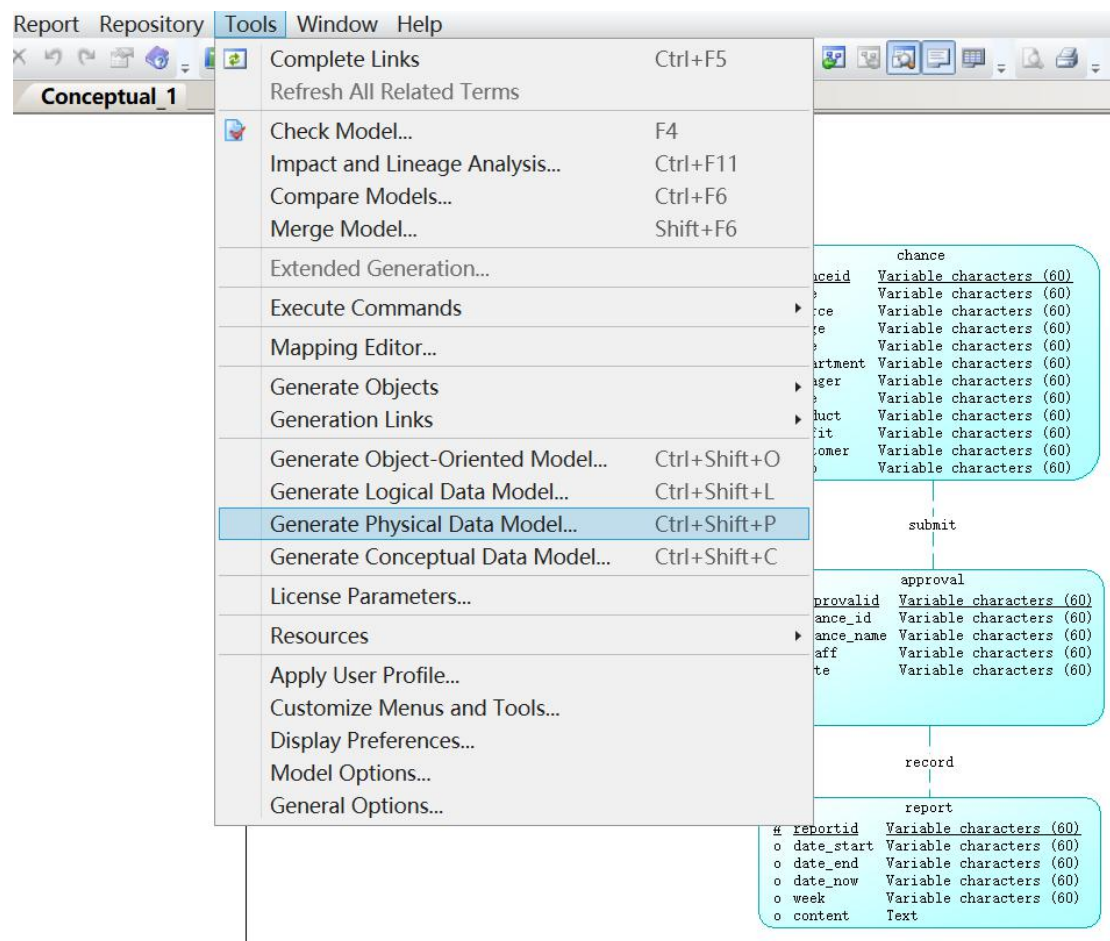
Report Repository Tools Window Help

Conceptual_1

Complete Links Ctrl+F5
Refresh All Related Terms
Check Model... F4
Impact and Lineage Analysis... Ctrl+F11
Compare Models... Ctrl+F6
Merge Model... Shift+F6
Extended Generation...
Execute Commands
Mapping Editor...
Generate Objects
Generation Links
Generate Object-Oriented Model... Ctrl+Shift+O
Generate Logical Data Model... Ctrl+Shift+L
Generate Physical Data Model... Ctrl+Shift+P
Generate Conceptual Data Model... Ctrl+Shift+C
License Parameters...
Resources
Apply User Profile...
Customize Menus and Tools...
Display Preferences...
Model Options...
General Options...

chance
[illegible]ceid Variable characters (60)
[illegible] Variable characters (60)
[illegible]rce Variable characters (60)
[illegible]ge Variable characters (60)
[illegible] Variable characters (60)
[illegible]artment Variable characters (60)
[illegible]ager Variable characters (60)
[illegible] Variable characters (60)
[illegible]duct Variable characters (60)
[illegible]fit Variable characters (60)
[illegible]tomer Variable characters (60)
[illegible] Variable characters (60)

submit

approval
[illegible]provalid Variable characters (60)
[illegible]ance_id Variable characters (60)
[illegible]ance_name Variable characters (60)
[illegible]aff Variable characters (60)
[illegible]te Variable characters (60)

record

report
# reportid Variable characters (60)
o date_start Variable characters (60)
o date_end Variable characters (60)
o date_now Variable characters (60)
o week Variable characters (60)
o content Text